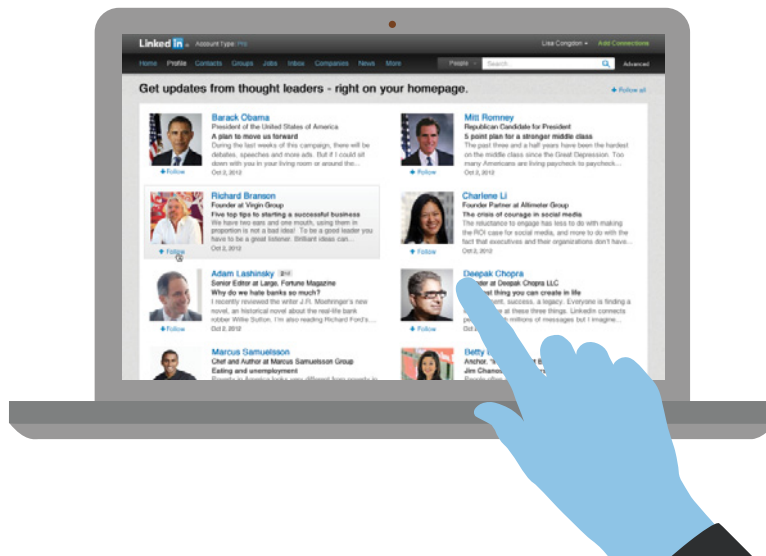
Linked in. Account Type: Pro

Lisa Congdon Add Connections

Home Profile Contacts Groups Jobs Inbox Companies News More

People Search Advanced

Get updates from thought leaders - right on your homepage.

+ Follow all

Barack Obama
President of the United States of America
A plan to move us forward
During the last weeks of this campaign, there will be debates, speeches and more ads. But if I could sit down with you in your living room or around the...
Oct 2, 2012
+ Follow

Mitt Romney
Republican Candidate for President
5 point plan for a stronger middle class
The past three and a half years have been the hardest on the middle class since the Great Depression. Too many Americans are living paycheck to paycheck...
Oct 2, 2012
+ Follow

Richard Branson
Founder at Virgin Group
Five top tips to starting a successful business
We have two ears and one mouth, using them in proportion is not a bad idea! To be a good leader you have to be a great listener. Brilliant ideas can...
Oct 2, 2012
+ Follow

Charlene Li
Founder Partner at Altimeter Group
The crisis of courage in social media
The reluctance to engage has less to do with making the ROI case for social media, and more to do with the fact that executives and their organizations don't have...
Oct 2, 2012
+ Follow

Adam Lashinsky 2nd
Senior Editor at Large, Fortune Magazine
Why do we hate banks so much?
I recently reviewed the writer J.R. Moehringer's new novel, an historical novel about the real-life bank robber Willie Sutton. I'm also reading Richard Ford's...
Oct 2, 2012
+ Follow

Deepak Chopra
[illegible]nder at Deepak Chopra LLC
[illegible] thing you can create in life
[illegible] success, a legacy. Everyone is finding a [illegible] at these three things. LinkedIn connects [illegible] millions of messages but I imagine...
+ Follow

Marcus Samuelsson
Chef and Author at Marcus Samuelsson Group
Eating and unemployment
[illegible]

Betty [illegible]
Archer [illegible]
Jim Chanos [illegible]
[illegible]